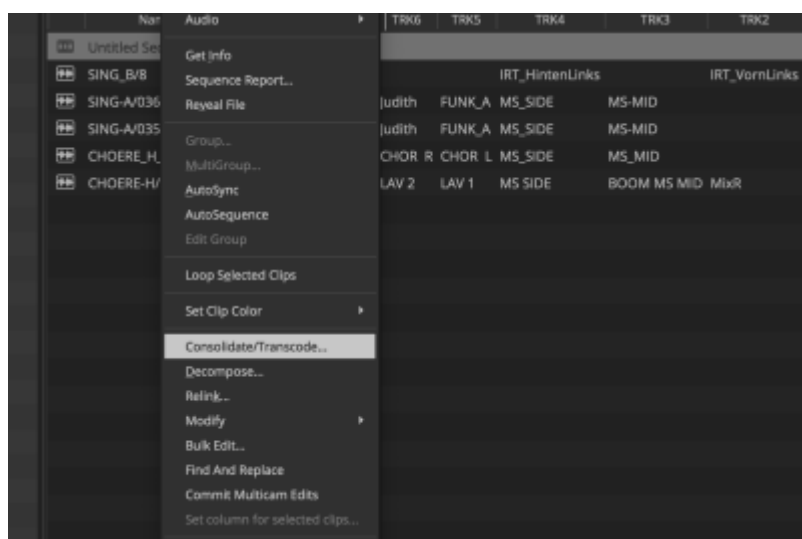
| Nar | TRK6 | TRK5 | TRK4 | TRK3 | TRK2 |
|---|---|---|---|---|---|
| Untitled Se | | | | | |
| SING_B/8 | | | IRT_HintenLinks | | IRT_VornLinks |
| SING-A/036 | Judith | FUNK_A | MS_SIDE | MS-MID | |
| SING-A/035 | Judith | FUNK_A | MS_SIDE | MS-MID | |
| CHOERE_H_ | CHOR R | CHOR L | MS_SIDE | MS_MID | |
| CHOERE-H/ | LAV 2 | LAV 1 | MS SIDE | BOOM MS MID | MixR |

Audio
Get Info
Sequence Report...
Reveal File
Group...
MultiGroup...
AutoSync
AutoSequence
Edit Group
Loop Selected Clips
Set Clip Color
Consolidate/Transcode...
Decompose...
Relink...
Modify
Bulk Edit...
Find And Replace
Commit Multicam Edits
Set column for selected clips...